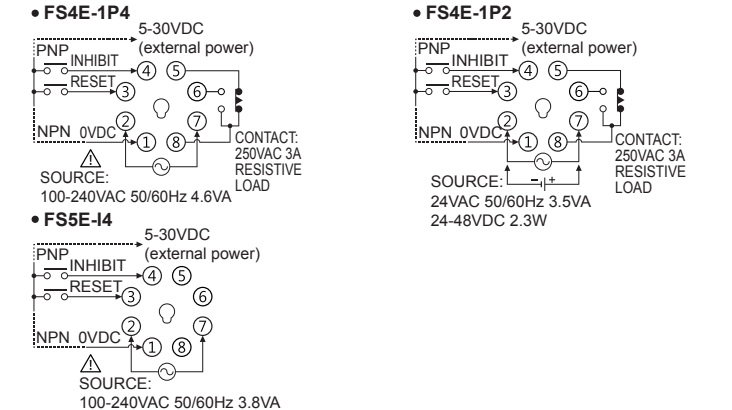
• FS4E-1P4

5-30VDC (external power)

PNP
INHIBIT
RESET
NPN 0VDC

④ ⑤ ③ ⑥ ② ⑦ ① ⑧

CONTACT: 250VAC 3A RESISTIVE LOAD

⚠
SOURCE:
100-240VAC 50/60Hz 4.6VA

• FS5E-I4

5-30VDC (external power)

PNP
INHIBIT
RESET
NPN 0VDC

④ ⑤ ③ ⑥ ② ⑦ ① ⑧

⚠
SOURCE:
100-240VAC 50/60Hz 3.8VA

• FS4E-1P2

5-30VDC (external power)

PNP
INHIBIT
RESET
NPN 0VDC

④ ⑤ ③ ⑥ ② ⑦ ① ⑧

CONTACT: 250VAC 3A RESISTIVE LOAD

SOURCE: − +
24VAC 50/60Hz 3.5VA
24-48VDC 2.3W